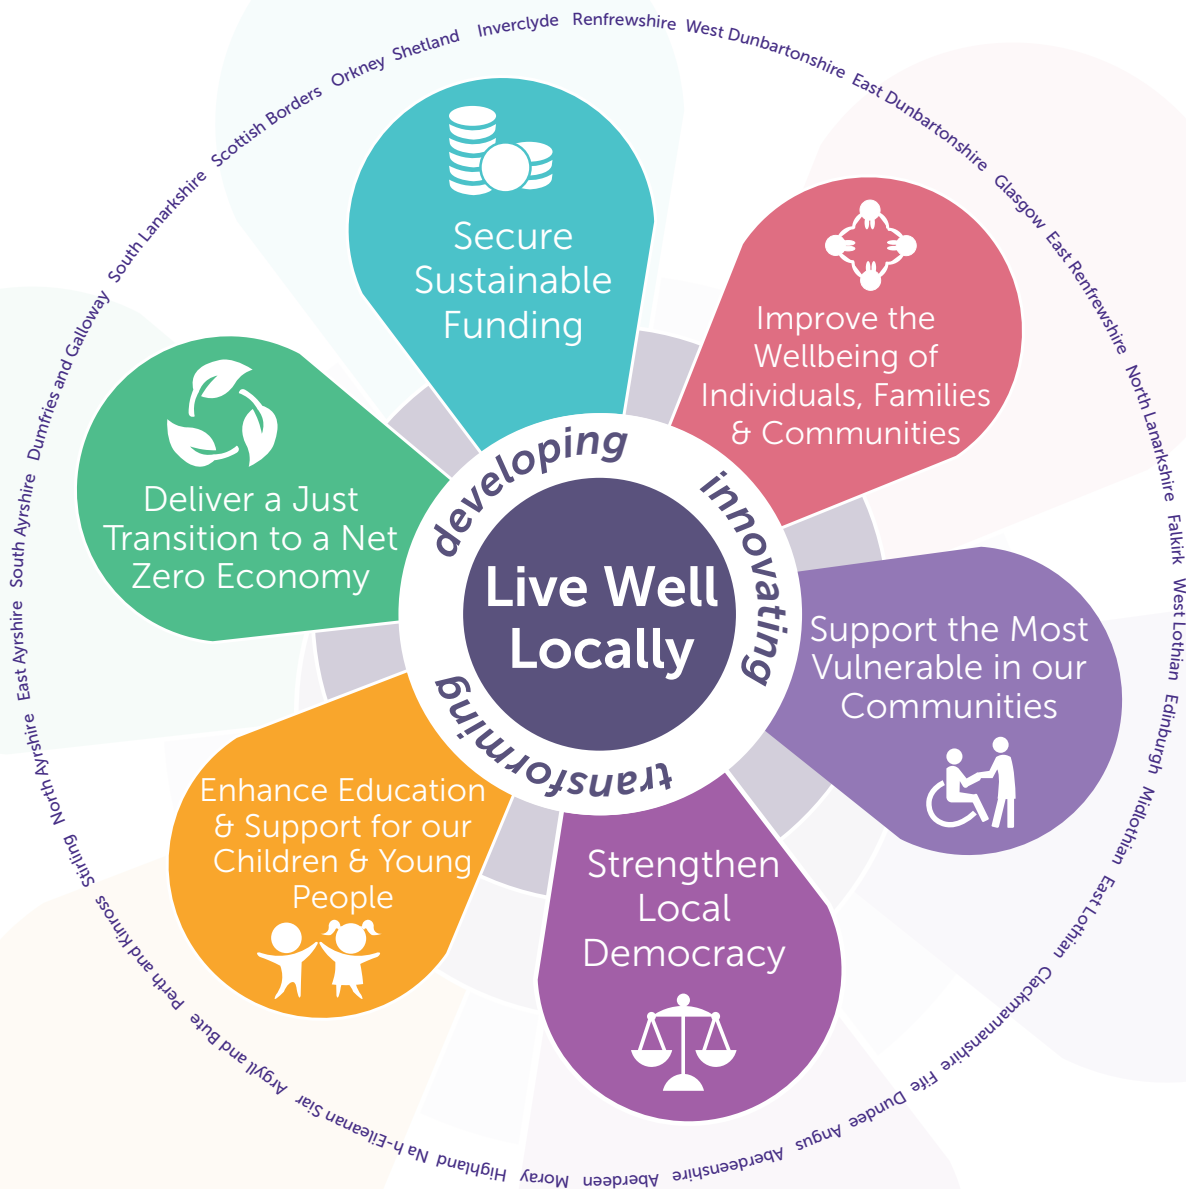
Live Well Locally

developing
innovating
transforming

Secure Sustainable Funding

Improve the Wellbeing of Individuals, Families & Communities

Support the Most Vulnerable in our Communities

Strengthen Local Democracy

Enhance Education & Support for our Children & Young People

Deliver a Just Transition to a Net Zero Economy

Inverclyde Renfrewshire West Dunbartonshire East Dunbartonshire Glasgow East Renfrewshire North Lanarkshire Falkirk West Lothian Edinburgh Midlothian East Lothian Clackmannanshire Fife Dundee Angus Aberdeenshire Aberdeen Moray Highland Na h-Eileanan Siar Argyll and Bute Perth and Kinross Stirling North Ayrshire East Ayrshire South Ayrshire Dumfries and Galloway South Lanarkshire Scottish Borders Orkney Shetland